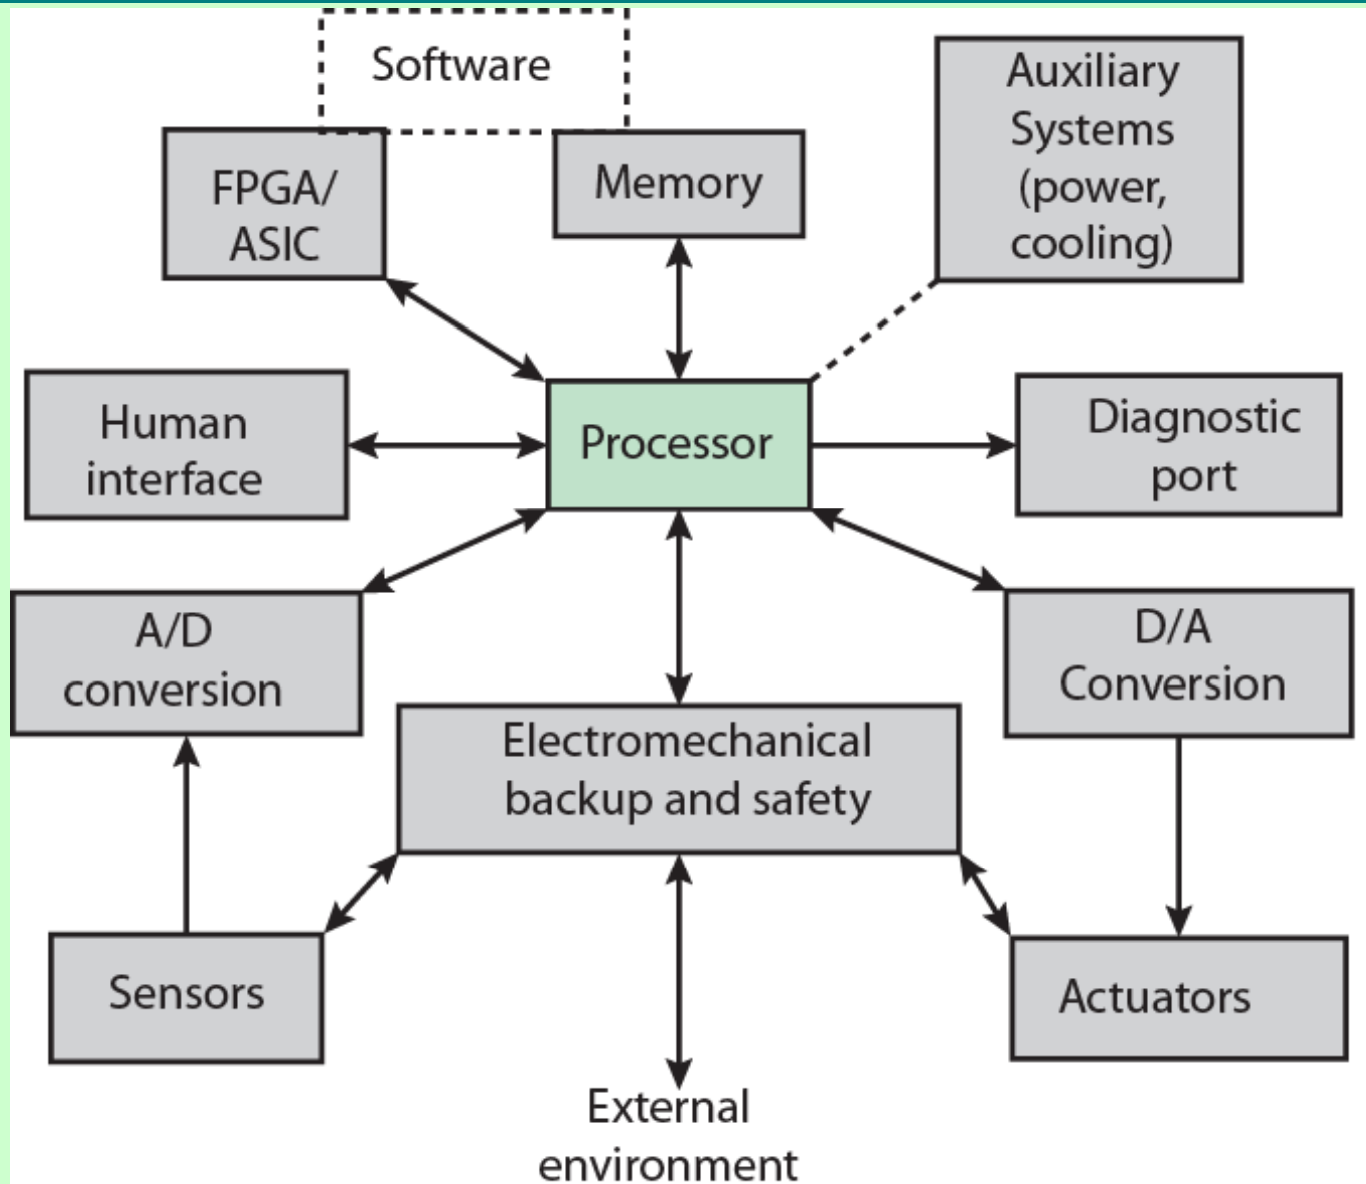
Software

FPGA/ ASIC

Memory

Auxiliary Systems (power, cooling)

Human interface

Processor

Diagnostic port

A/D conversion

D/A Conversion

Electromechanical backup and safety

Sensors

Actuators

External environment